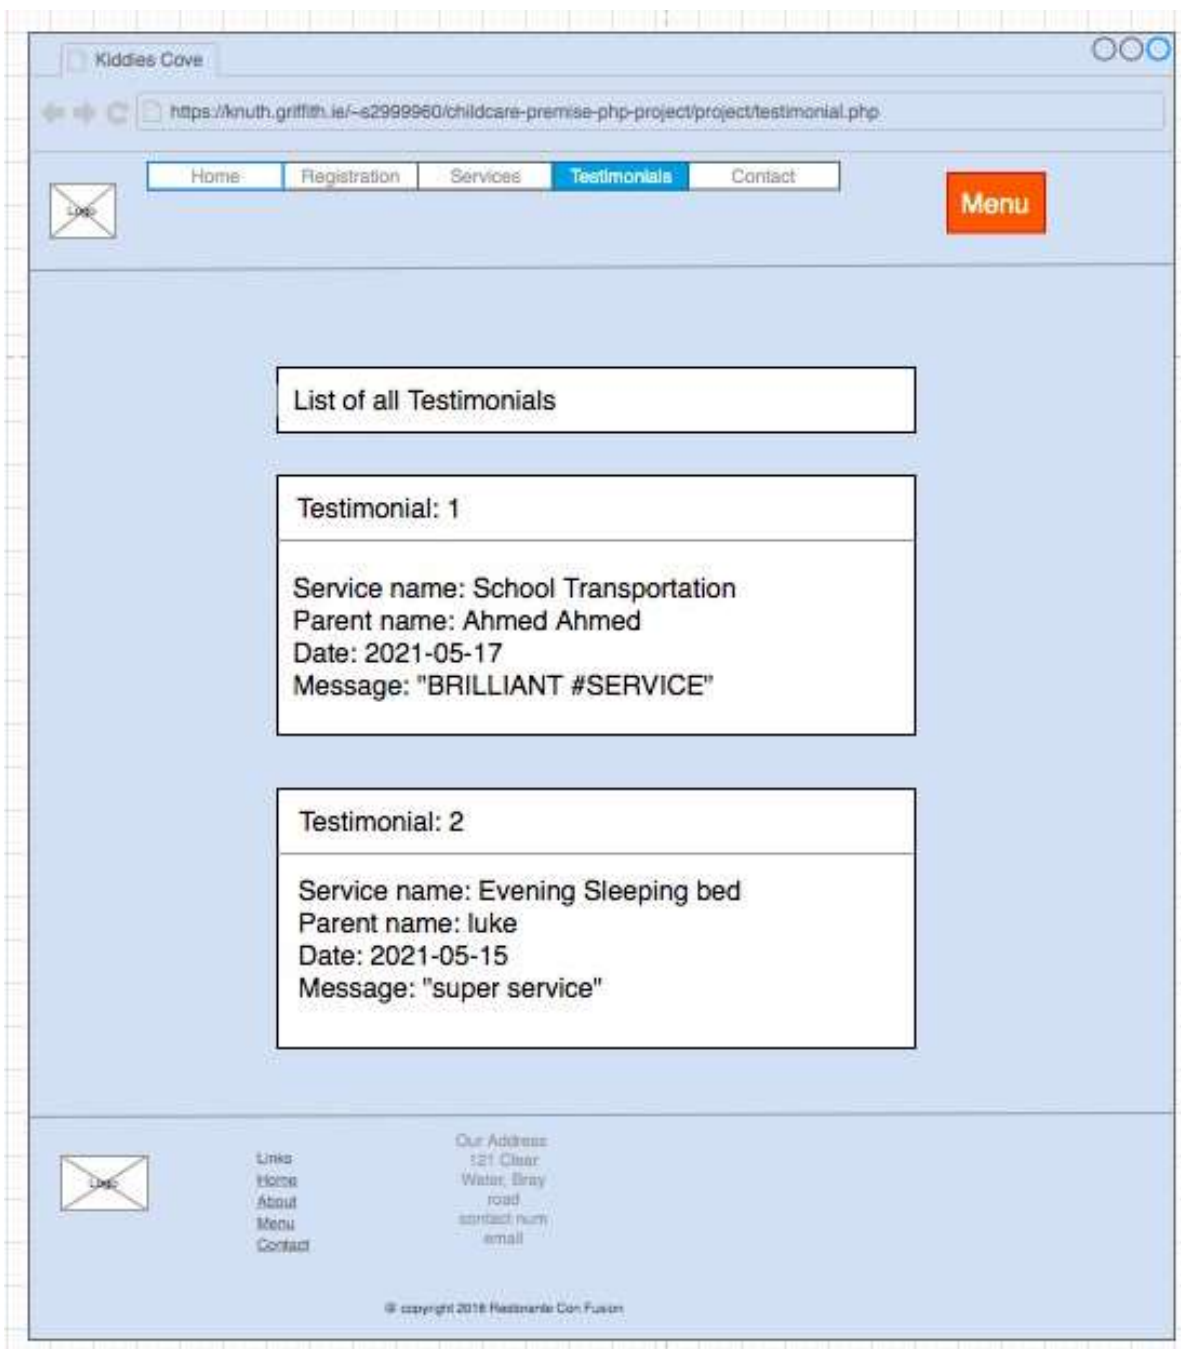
Kiddies Cove

https://knuth.griffith.ie/~s2999960/childcare-premise-php-project/project/testimonial.php

Home | Registration | Services | Testimonials | Contact

Logo

Menu

List of all Testimonials

Testimonial: 1

Service name: School Transportation
Parent name: Ahmed Ahmed
Date: 2021-05-17
Message: "BRILLIANT #SERVICE"

Testimonial: 2

Service name: Evening Sleeping bed
Parent name: luke
Date: 2021-05-15
Message: "super service"

Logo

Links
Home
About
Menu
Contact

Our Address
121 Clear
Water, Bray
road
contact num
email

© copyright 2018 Ristorante Con Fusion